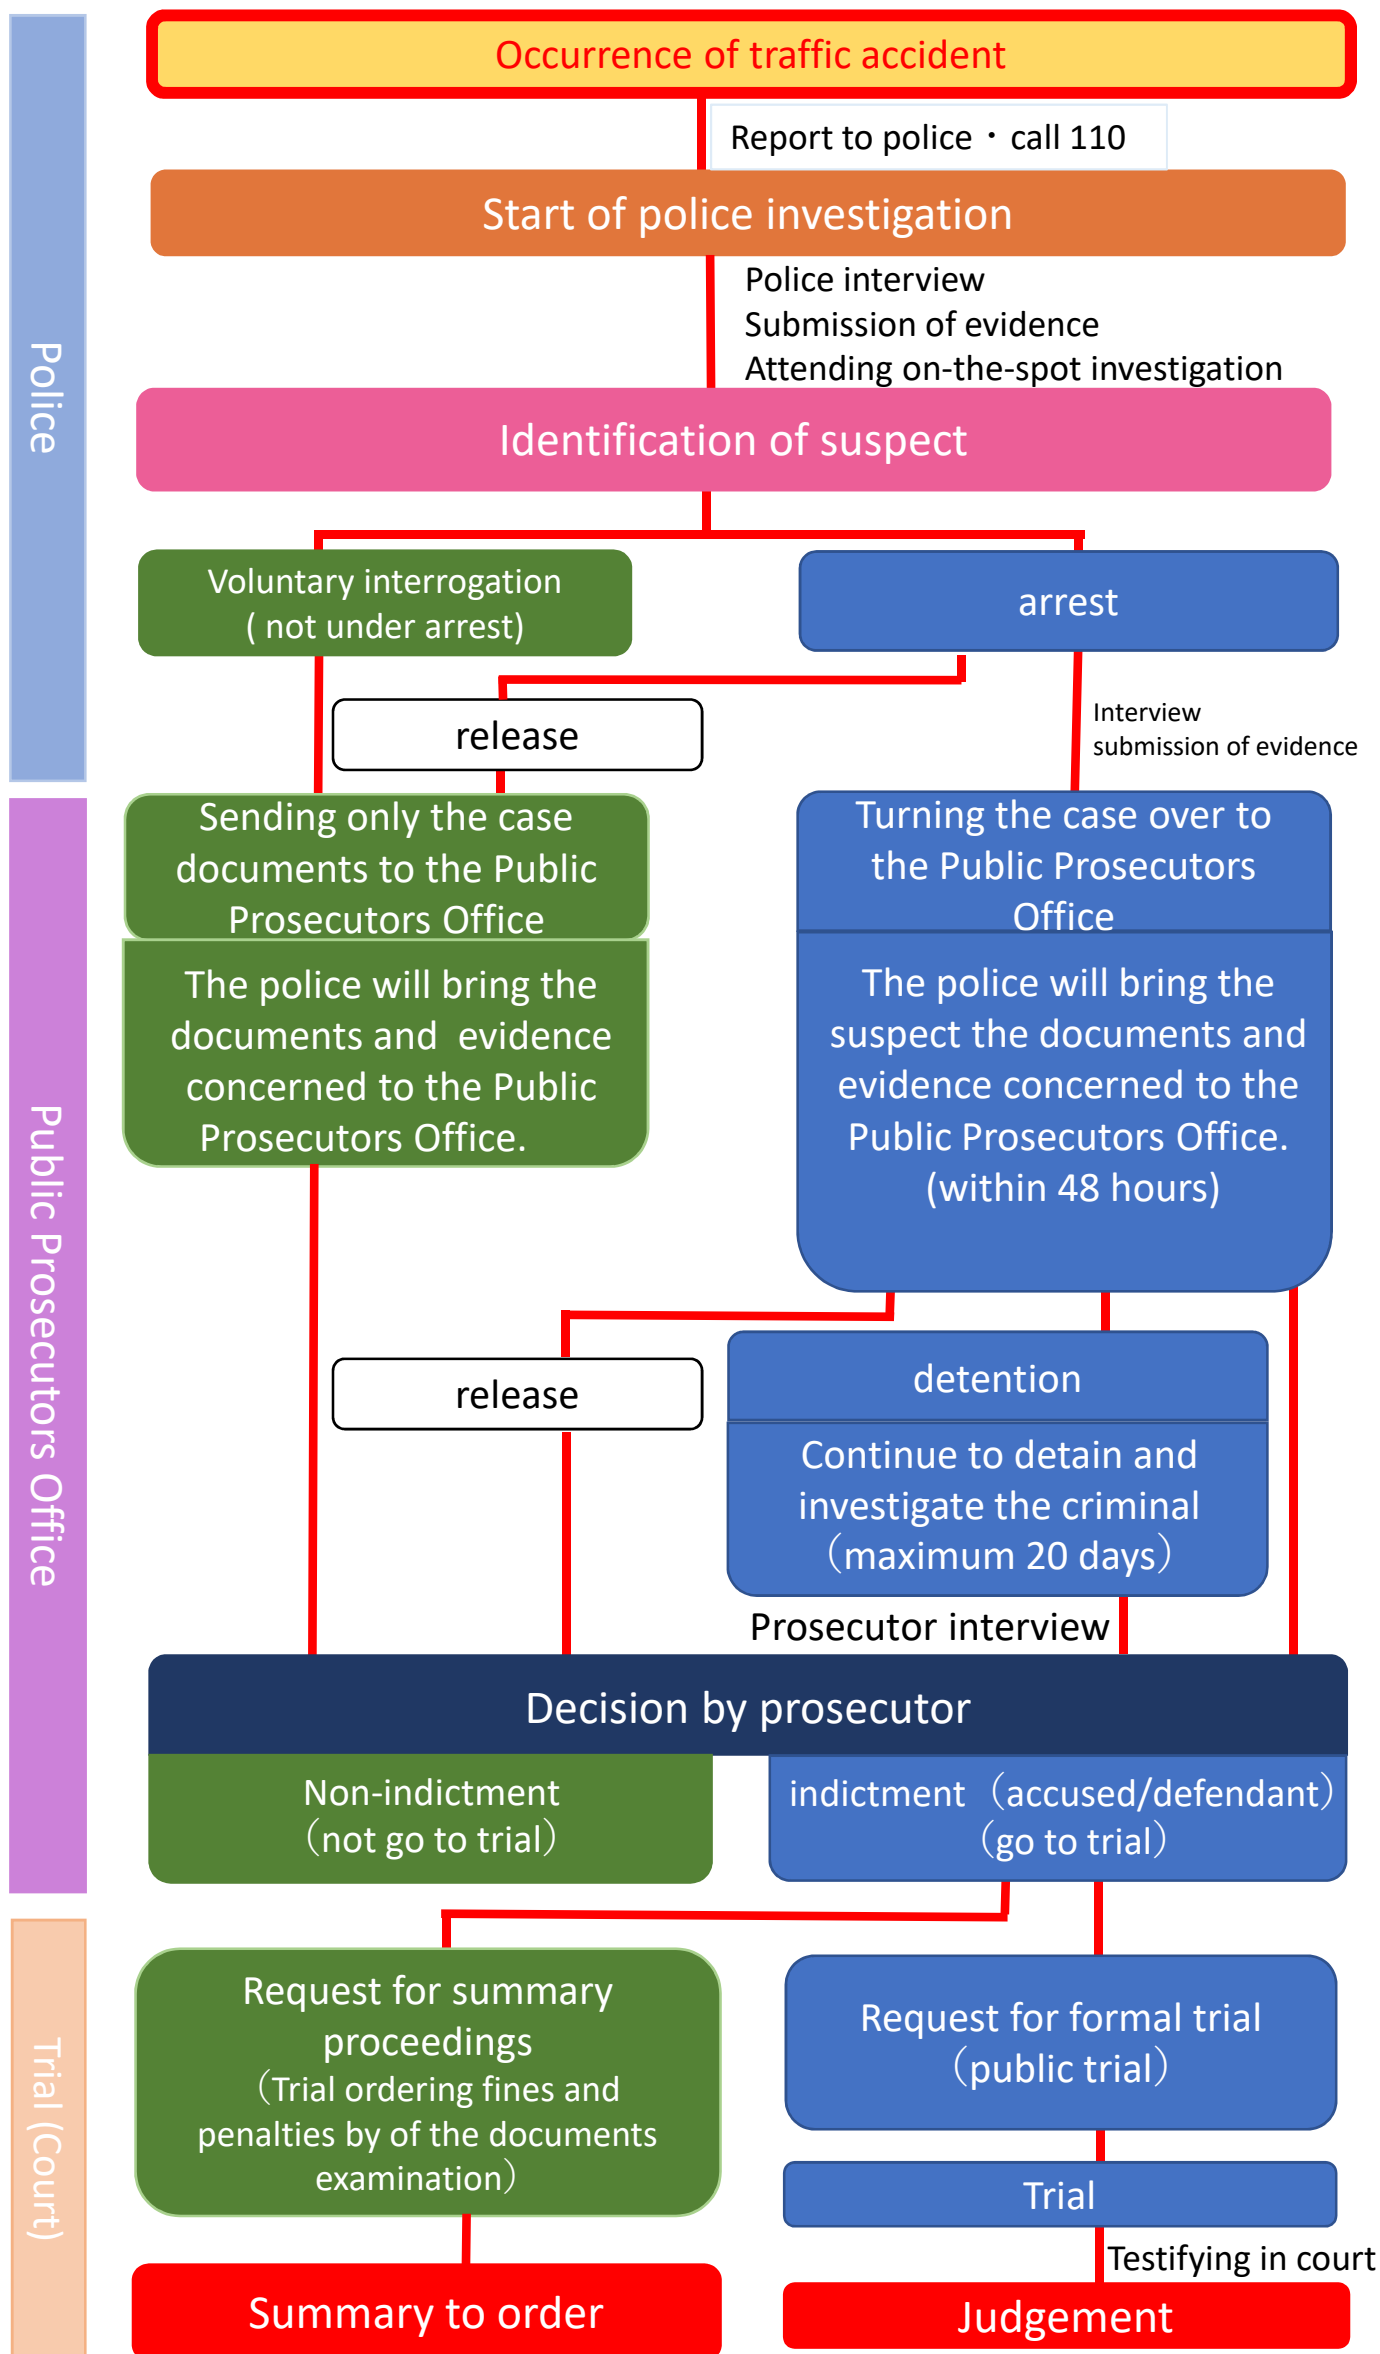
Police

Occurrence of traffic accident

Report to police ・ call 110

Start of police investigation

Police interview
Submission of evidence
Attending on-the-spot investigation

Identification of suspect

Voluntary interrogation ( not under arrest)

arrest

release

Interview
submission of evidence

Public Prosecutors Office

Sending only the case documents to the Public Prosecutors Office

The police will bring the documents and evidence concerned to the Public Prosecutors Office.

Turning the case over to the Public Prosecutors Office

The police will bring the suspect the documents and evidence concerned to the Public Prosecutors Office. (within 48 hours)

release

detention

Continue to detain and investigate the criminal (maximum 20 days)

Prosecutor interview

Decision by prosecutor

Non-indictment (not go to trial)

indictment (accused/defendant) (go to trial)

Trial (Court)

Request for summary proceedings (Trial ordering fines and penalties by of the documents examination)

Request for formal trial (public trial)

Trial

Testifying in court

Summary to order

Judgement